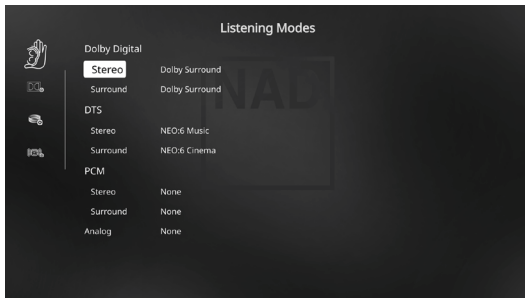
Listening Modes

Dolby Digital

| Stereo | Dolby Surround |
|---|---|
| Surround | Dolby Surround |

DTS

| Stereo | NEO:6 Music |
|---|---|
| Surround | NEO:6 Cinema |

PCM

| Stereo | None |
|---|---|
| Surround | None |

Analog None

NAD